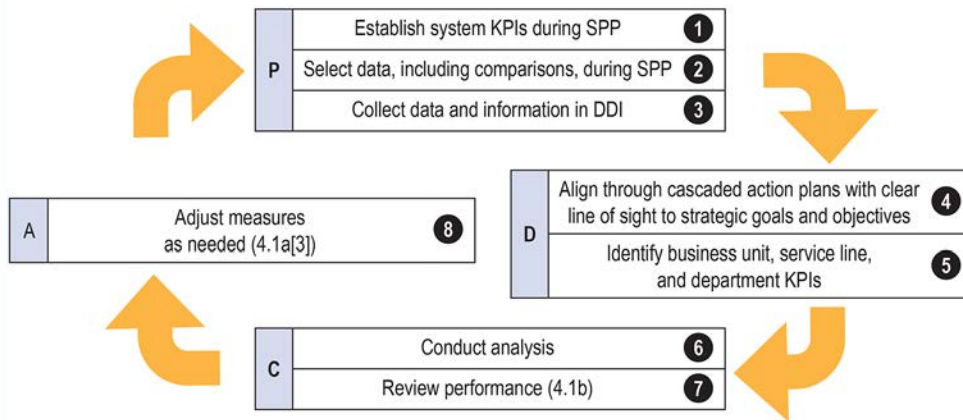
P
Establish system KPIs during SPP 1
Select data, including comparisons, during SPP 2
Collect data and information in DDI 3

D
Align through cascaded action plans with clear line of sight to strategic goals and objectives 4
Identify business unit, service line, and department KPIs 5

C
Conduct analysis 6
Review performance (4.1b) 7

A
Adjust measures as needed (4.1a[3]) 8